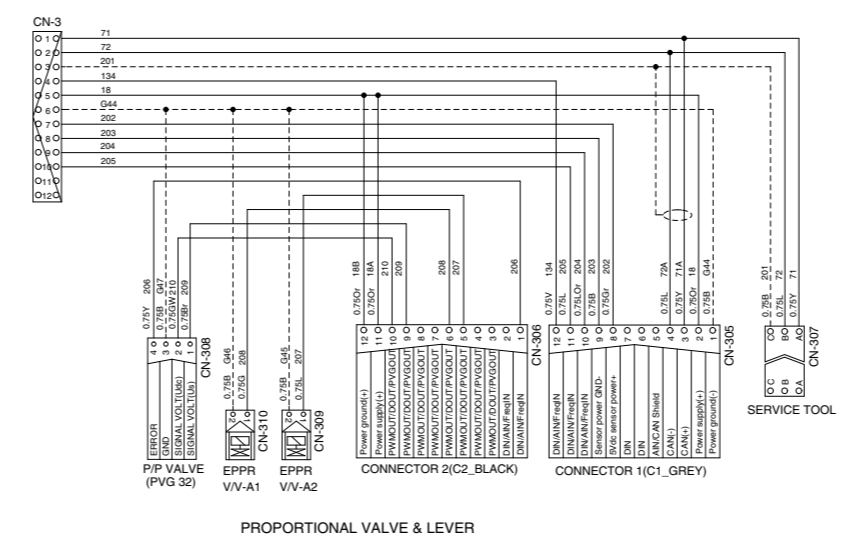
CN-3

1
2
3
4
5
6
7
8
9
10
11
12

71
72
201
134
18
G44
202
203
204
205

0.75Y 206
0.75B G47
0.75GW 210
0.75Br 209

4 3 2 1
CN-308
ERROR
GND
SIGNAL VOLT(Udc)
SIGNAL VOLT(Us)
P/P VALVE
(PVG 32)

0.75B G46
0.75G 208
2 1
CN-310
EPPR
V/V-A1

0.75B G45
0.75L 207
2 1
CN-309
EPPR
V/V-A2

0.75Or 18B
0.75Or 18A
210
209
208
207
206

12 11 10 9 8 7 6 5 4 3 2 1
CN-306
Power ground(+)
Power supply(+)
PWMOUT/DOUT/PVGOUT
PWMOUT/DOUT/PVGOUT
PWMOUT/DOUT/PVGOUT
PWMOUT/DOUT/PVGOUT
PWMOUT/DOUT/PVGOUT
PWMOUT/DOUT/PVGOUT
PWMOUT/DOUT/PVGOUT
PWMOUT/DOUT/PVGOUT
DIN/AIN/FreqIN
DIN/AIN/FreqIN
CONNECTOR 2(C2_BLACK)

0.75V 134
0.75L 205
0.75LOr 204
0.75B 203
0.75Gr 202
0.75L 72A
0.75Y 71A
0.75Or 18
0.75B G44

12 11 10 9 8 7 6 5 4 3 2 1
CN-305
DIN/AIN/FreqIN
DIN/AIN/FreqIN
DIN/AIN/FreqIN
Sensor power GND-
5Vdc sensor power+
DIN
DIN
AIN/CAN Shield
CAN(-)
CAN(+)
Power supply(+)
Power ground(-)
CONNECTOR 1(C1_GREY)

0.75B 201
0.75L 72
0.75Y 71
C B A
CN-307
C
B
A
SERVICE TOOL

PROPORTIONAL VALVE & LEVER